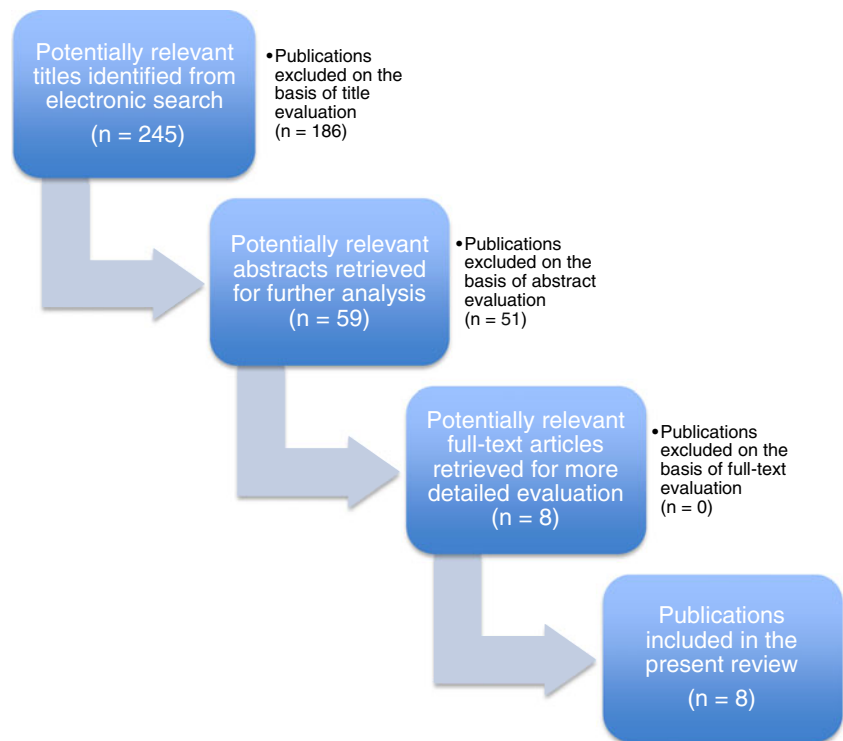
Potentially relevant titles identified from electronic search
(n = 245)

•Publications excluded on the basis of title evaluation (n = 186)

Potentially relevant abstracts retrieved for further analysis
(n = 59)

•Publications excluded on the basis of abstract evaluation (n = 51)

Potentially relevant full-text articles retrieved for more detailed evaluation
(n = 8)

•Publications excluded on the basis of full-text evaluation (n = 0)

Publications included in the present review
(n = 8)